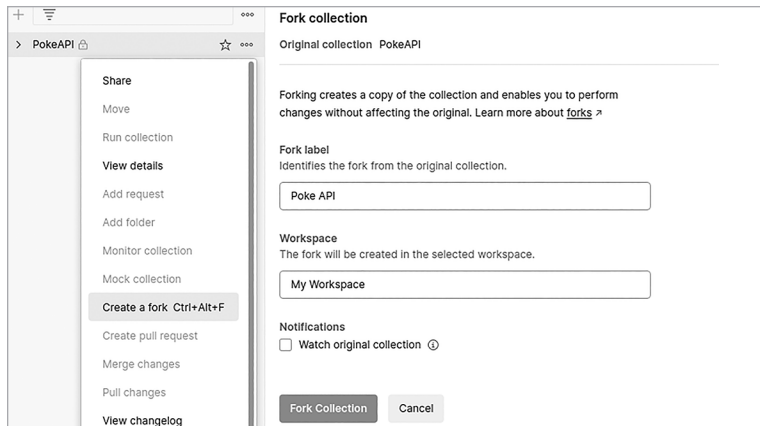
+ ≡ ooo

> PokeAPI ☆ ooo

Share
Move
Run collection
View details
Add request
Add folder
Monitor collection
Mock collection
Create a fork Ctrl+Alt+F
Create pull request
Merge changes
Pull changes
View changelog

Fork collection

Original collection PokeAPI

Forking creates a copy of the collection and enables you to perform changes without affecting the original. Learn more about forks ↗

Fork label
Identifies the fork from the original collection.

Poke API

Workspace
The fork will be created in the selected workspace.

My Workspace

Notifications
Watch original collection ⓘ

Fork Collection Cancel